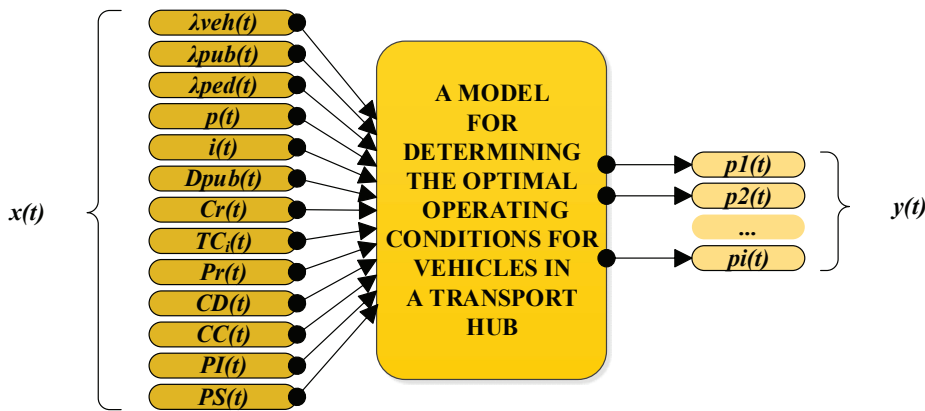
x(t)

$\lambda veh(t)$
$\lambda pub(t)$
$\lambda ped(t)$
p(t)
i(t)
Dpub(t)
Cr(t)
$TC_i(t)$
Pr(t)
CD(t)
CC(t)
PI(t)
PS(t)

A MODEL FOR DETERMINING THE OPTIMAL OPERATING CONDITIONS FOR VEHICLES IN A TRANSPORT HUB

p1(t)
p2(t)
...
pi(t)

y(t)